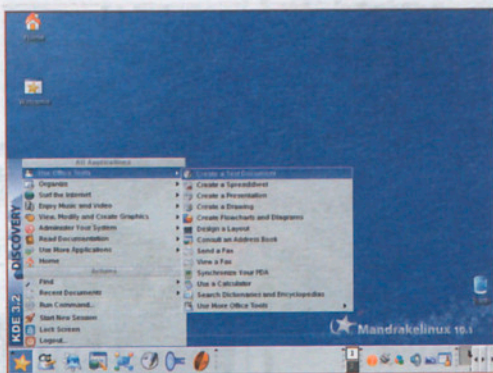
Home

Welcome

All Applications
Use Office Tools
Organize
Surf the Internet
Enjoy Music and Video
View, Modify and Create Graphics
Administer Your System
Read Documentation
Use More Applications
Home
Actions
Find
Recent Documents
Run Command...
Start New Session
Lock Screen
Logout...

Create a Text Document
Create a Spreadsheet
Create a Presentation
Create a Drawing
Create Flowcharts and Diagrams
Design a Layout
Consult an Address Book
Send a Fax
View a Fax
Synchronize Your PDA
Use a Calculator
Search Dictionaries and Encyclopedias
Use More Office Tools

KDE 3.2 DISCOVERY

Mandrakelinux 10.1

1